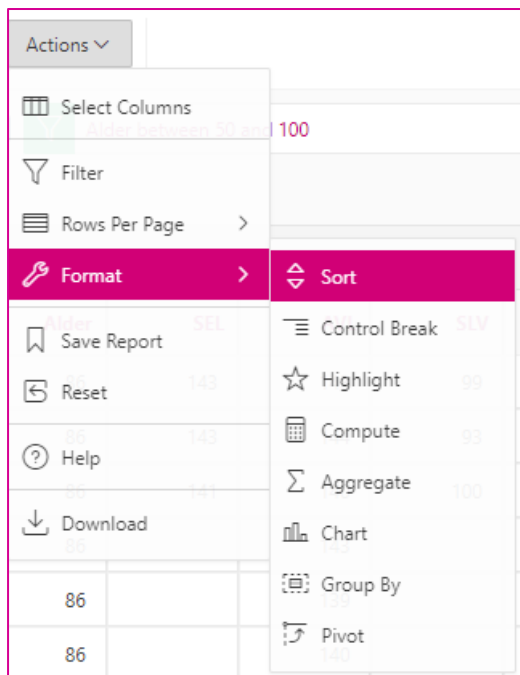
Actions

Select Columns

Alder between 50 and 100

Filter

Rows Per Page

Format

Sort

Alder SEL SLV

Save Report

Control Break

86 143 99

Reset

Highlight

86 143 93

Compute

Help

86 141 100

Aggregate

Download

86

Chart

145

Group By

86

139

Pivot

86

140